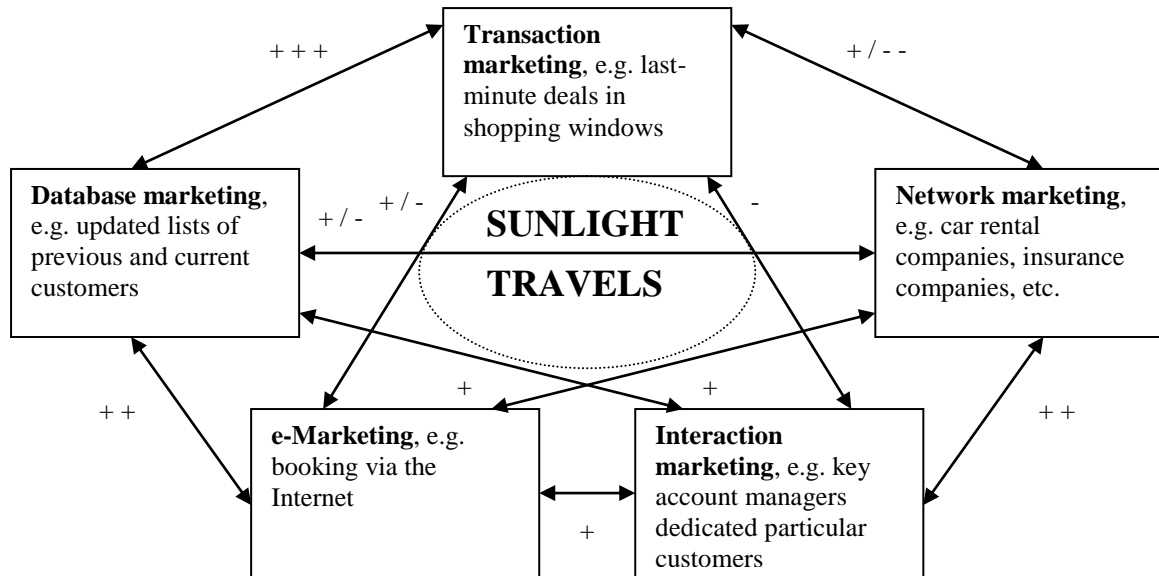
+ + +

**Transaction marketing**, e.g. last-minute deals in shopping windows

+ / - -

**Database marketing**, e.g. updated lists of previous and current customers

+ / -

+ / -

SUNLIGHT TRAVELS

-

**Network marketing**, e.g. car rental companies, insurance companies, etc.

+ +

+

+

+ +

**e-Marketing**, e.g. booking via the Internet

+

**Interaction marketing**, e.g. key account managers dedicated particular customers